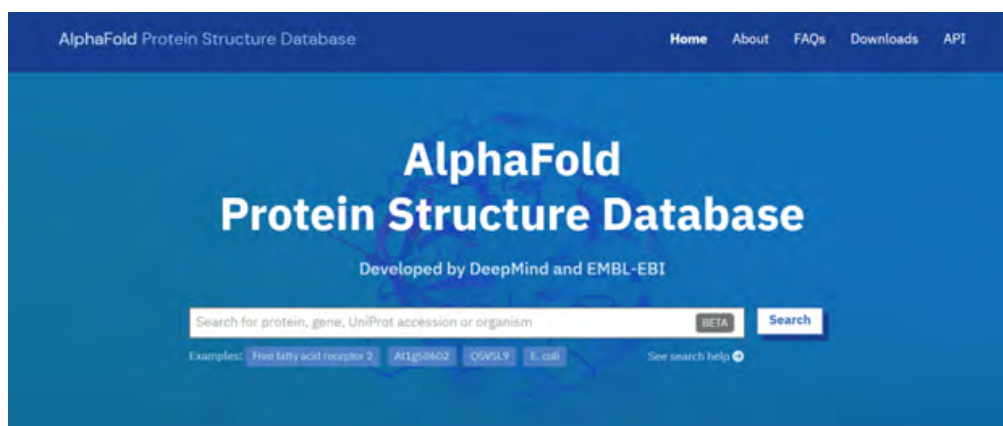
AlphaFold Protein Structure Database

Home About FAQs Downloads API

AlphaFold Protein Structure Database

Developed by DeepMind and EMBL-EBI

Search for protein, gene, UniProt accession or organism BETA Search

Examples: Free fatty acid receptor 2 At1g58602 Q5VSL9 E. coli

See search help